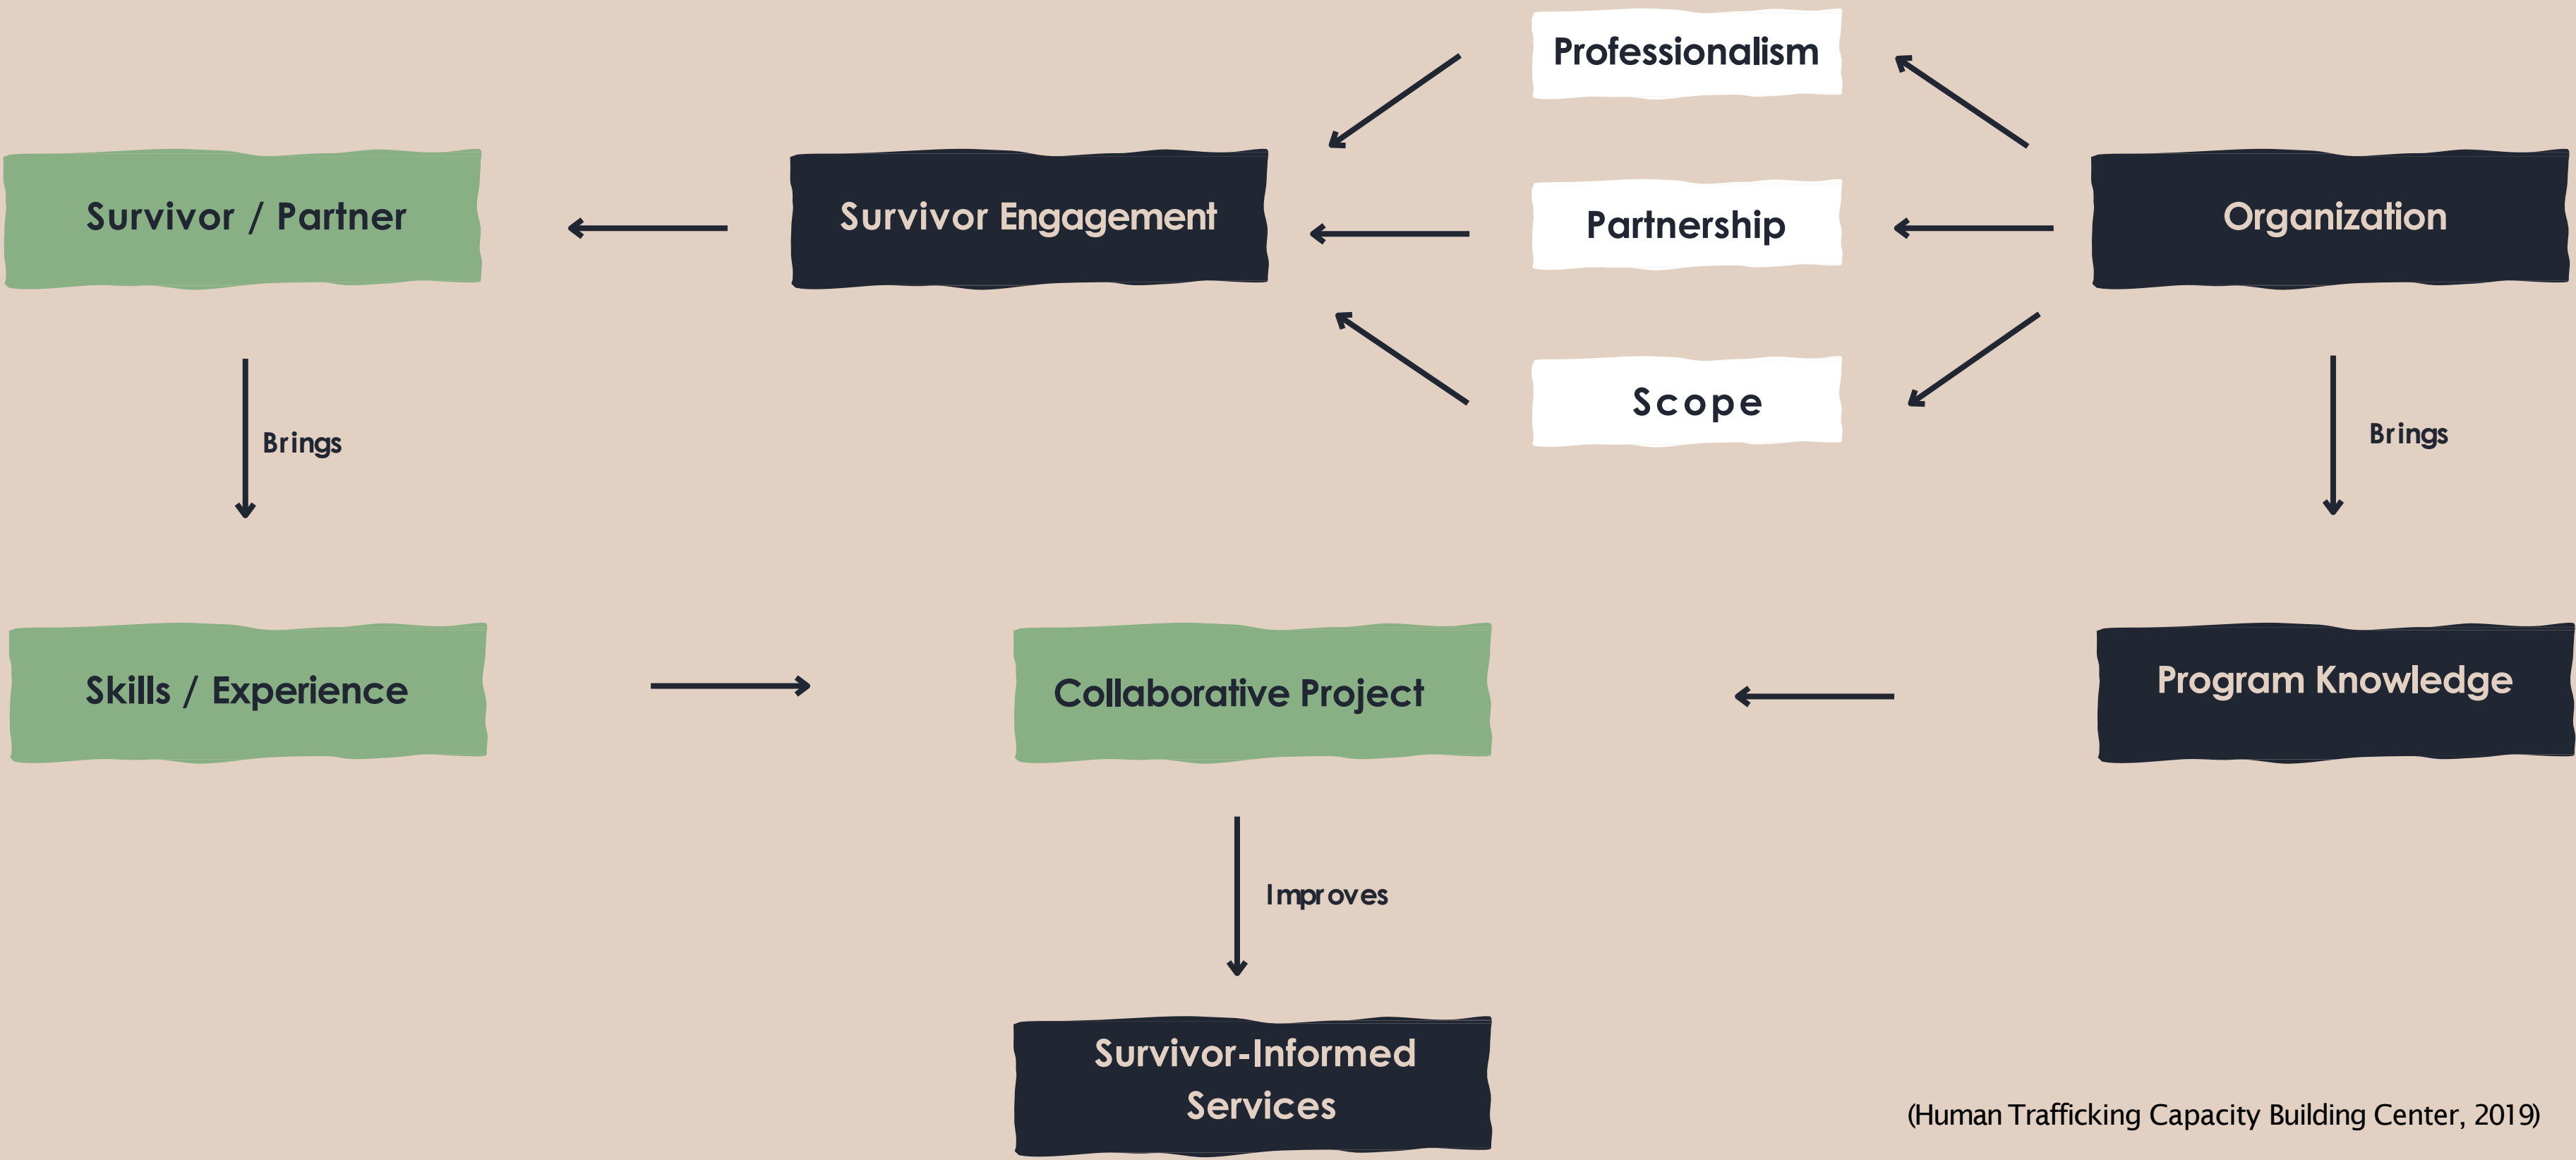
Professionalism

Survivor / Partner

Survivor Engagement

Partnership

Organization

Scope

Brings

Brings

Skills / Experience

Collaborative Project

Program Knowledge

Improves

Survivor-Informed Services

(Human Trafficking Capacity Building Center, 2019)